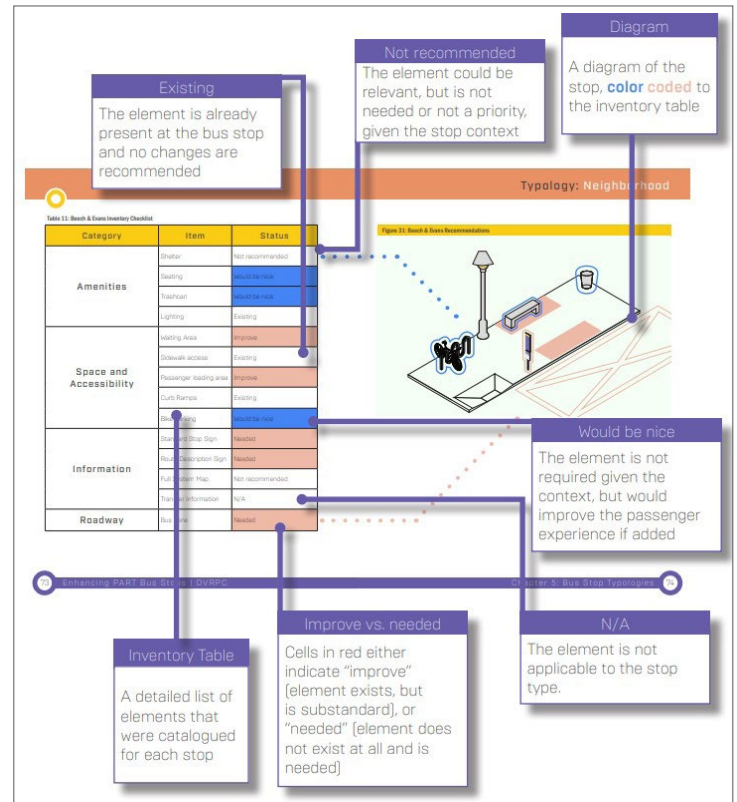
Existing

The element is already present at the bus stop and no changes are recommended

Not recommended

The element could be relevant, but is not needed or not a priority, given the stop context

Diagram

A diagram of the stop, color coded to the inventory table

Typology: Neighborhood

Table 11: Beech & Evans Inventory Checklist

| Category | Item | Status |
|---|---|---|
| Amenities | Shelter | Not recommended |
| | Seating | Would be nice |
| | Trashcan | Would be nice |
| | Lighting | Existing |
| Space and Accessibility | Waiting Area | Improve |
| | Sidewalk access | Existing |
| | Passenger loading area | Improve |
| | Curb Ramps | Existing |
| | Bike Parking | Would be nice |
| Information | Standard Stop Sign | Needed |
| | Route Description Sign | Needed |
| | Full System Map | Not recommended |
| | Transfer Information | N/A |
| Roadway | Bus Lane | Needed |

Figure 31: Beech & Evans Recommendations

Would be nice

The element is not required given the context, but would improve the passenger experience if added

73 Enhancing PART Bus Stops | DVRPC

Chapter 5: Bus Stop Typologies 74

Inventory Table

A detailed list of elements that were catalogued for each stop

Improve vs. needed

Cells in red either indicate "improve" (element exists, but is substandard), or "needed" (element does not exist at all and is needed)

N/A

The element is not applicable to the stop type.